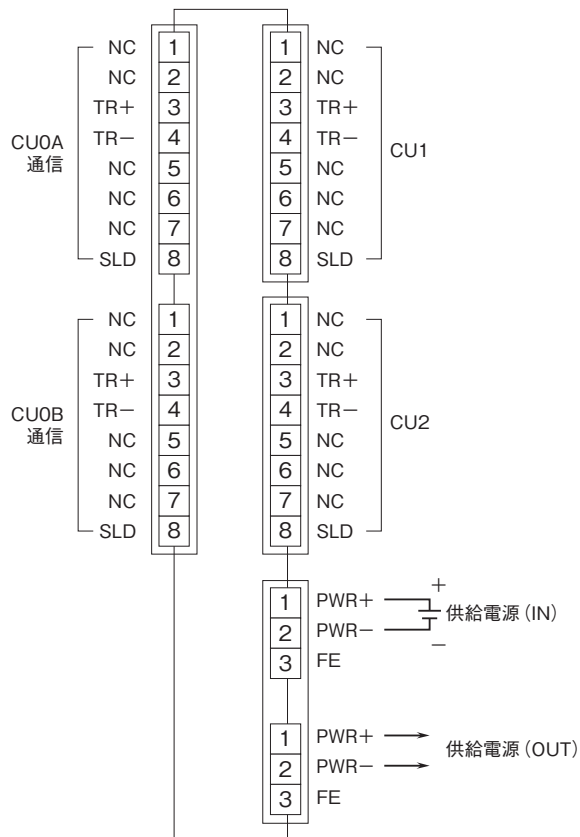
CU0A 通信

| NC | 1 |
|---|---|
| NC | 2 |
| TR+ | 3 |
| TR− | 4 |
| NC | 5 |
| NC | 6 |
| NC | 7 |
| SLD | 8 |

CU0B 通信

| NC | 1 |
|---|---|
| NC | 2 |
| TR+ | 3 |
| TR− | 4 |
| NC | 5 |
| NC | 6 |
| NC | 7 |
| SLD | 8 |

CU1

| 1 | NC |
|---|---|
| 2 | NC |
| 3 | TR+ |
| 4 | TR− |
| 5 | NC |
| 6 | NC |
| 7 | NC |
| 8 | SLD |

CU2

| 1 | NC |
|---|---|
| 2 | NC |
| 3 | TR+ |
| 4 | TR− |
| 5 | NC |
| 6 | NC |
| 7 | NC |
| 8 | SLD |

| 1 | PWR+ |
|---|---|
| 2 | PWR− |
| 3 | FE |

+
− 供給電源（IN）

| 1 | PWR+ |
|---|---|
| 2 | PWR− |
| 3 | FE |

供給電源（OUT）